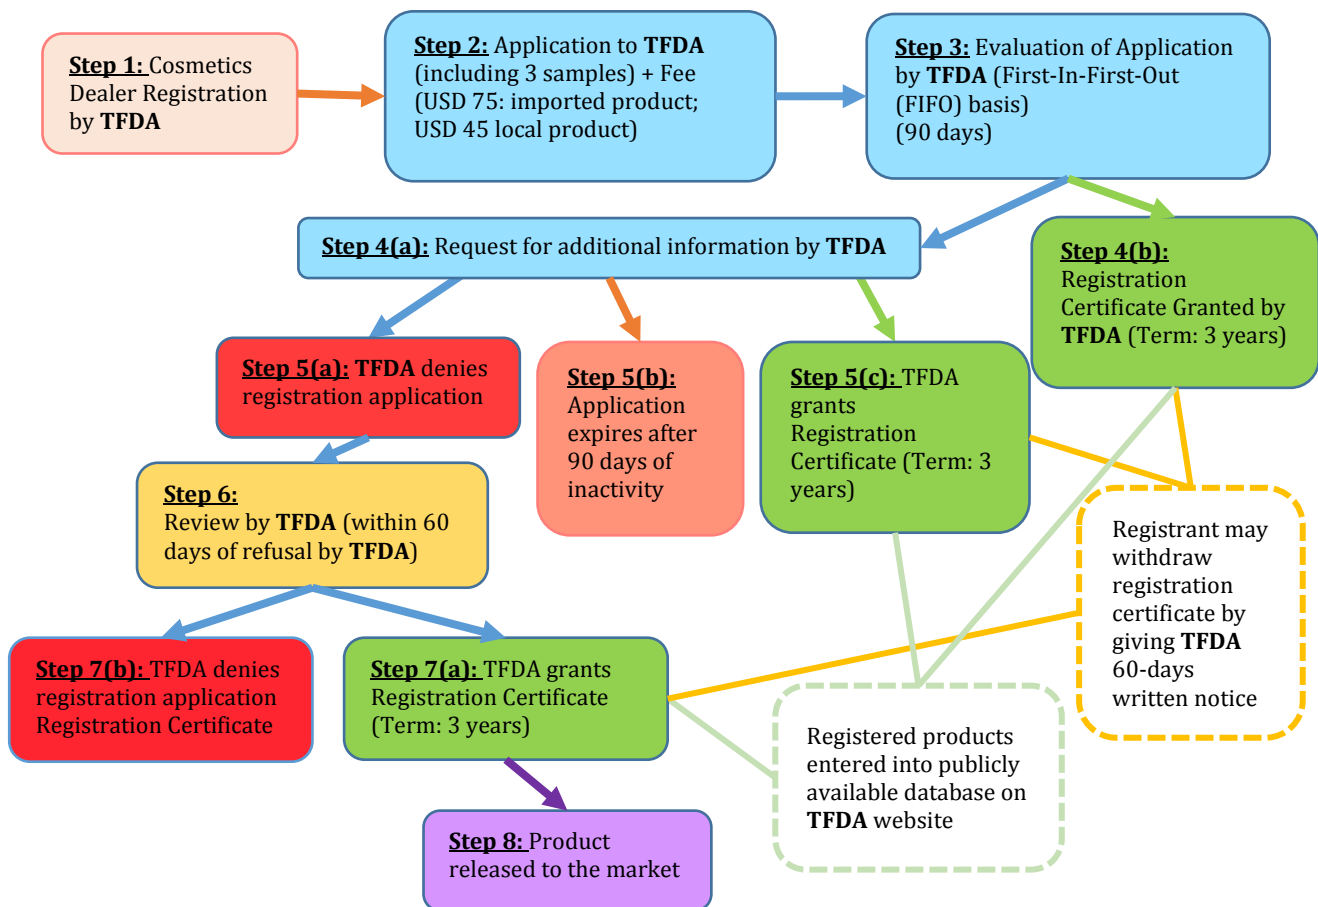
Step 1: Cosmetics Dealer Registration by TFDA

Step 2: Application to TFDA (including 3 samples) + Fee (USD 75: imported product; USD 45 local product)

Step 3: Evaluation of Application by TFDA (First-In-First-Out (FIFO) basis) (90 days)

Step 4(a): Request for additional information by TFDA

Step 4(b): Registration Certificate Granted by TFDA (Term: 3 years)

Step 5(a): TFDA denies registration application

Step 5(b): Application expires after 90 days of inactivity

Step 5(c): TFDA grants Registration Certificate (Term: 3 years)

Registrant may withdraw registration certificate by giving TFDA 60-days written notice

Step 6: Review by TFDA (within 60 days of refusal by TFDA)

Step 7(b): TFDA denies registration application Registration Certificate

Step 7(a): TFDA grants Registration Certificate (Term: 3 years)

Registered products entered into publicly available database on TFDA website

Step 8: Product released to the market